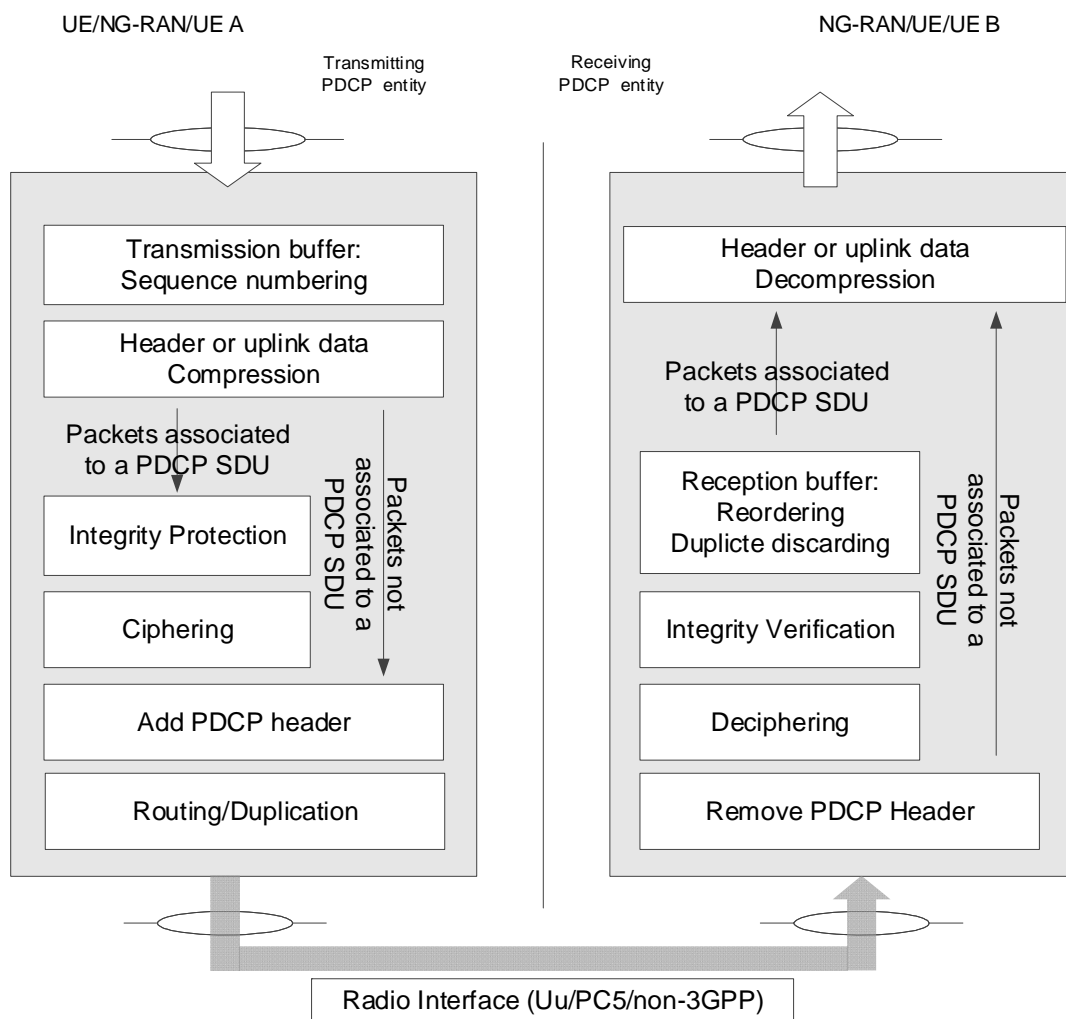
UE/NG-RAN/UE A

NG-RAN/UE/UE B

Transmitting PDCP entity

Receiving PDCP entity

Transmission buffer: Sequence numbering

Header or uplink data Compression

Packets associated to a PDCP SDU

Packets not associated to a PDCP SDU

Integrity Protection

Ciphering

Add PDCP header

Routing/Duplication

Header or uplink data Decompression

Packets associated to a PDCP SDU

Reception buffer: Reordering Duplicte discarding

Packets not associated to a PDCP SDU

Integrity Verification

Deciphering

Remove PDCP Header

Radio Interface (Uu/PC5/non-3GPP)